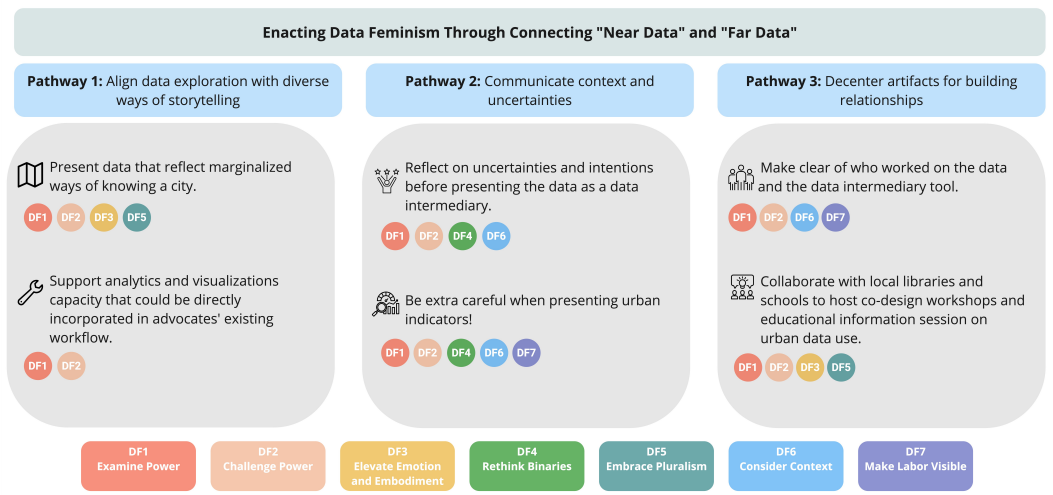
Enacting Data Feminism Through Connecting "Near Data" and "Far Data"

**Pathway 1:** Align data exploration with diverse ways of storytelling

Present data that reflect marginalized ways of knowing a city.

DF1 DF2 DF3 DF5

Support analytics and visualizations capacity that could be directly incorporated in advocates' existing workflow.

DF1 DF2

**Pathway 2:** Communicate context and uncertainties

Reflect on uncertainties and intentions before presenting the data as a data intermediary.

DF1 DF2 DF4 DF6

Be extra careful when presenting urban indicators!

DF1 DF2 DF4 DF6 DF7

**Pathway 3:** Decenter artifacts for building relationships

Make clear of who worked on the data and the data intermediary tool.

DF1 DF2 DF6 DF7

Collaborate with local libraries and schools to host co-design workshops and educational information session on urban data use.

DF1 DF2 DF3 DF5

DF1 Examine Power

DF2 Challenge Power

DF3 Elevate Emotion and Embodiment

DF4 Rethink Binaries

DF5 Embrace Pluralism

DF6 Consider Context

DF7 Make Labor Visible